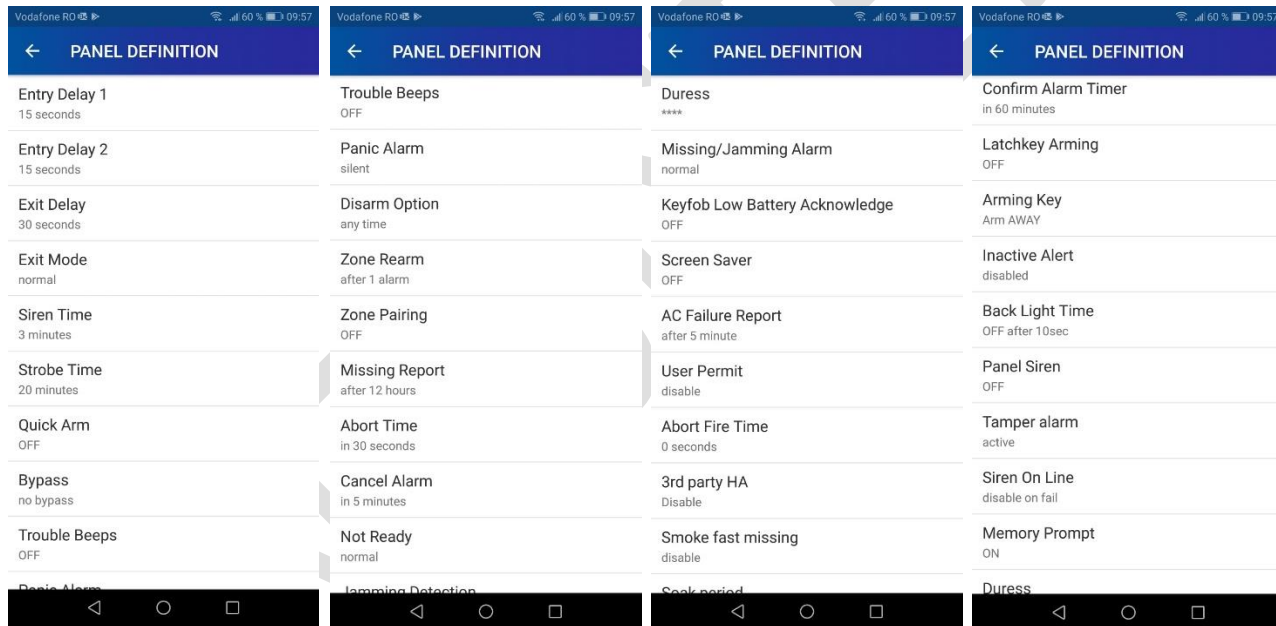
Vodafone RO 60 % 09:57

← PANEL DEFINITION

Entry Delay 1
15 seconds

Entry Delay 2
15 seconds

Exit Delay
30 seconds

Exit Mode
normal

Siren Time
3 minutes

Strobe Time
20 minutes

Quick Arm
OFF

Bypass
no bypass

Trouble Beeps
OFF

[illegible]

Vodafone RO 60 % 09:57

← PANEL DEFINITION

Trouble Beeps
OFF

Panic Alarm
silent

Disarm Option
any time

Zone Rearm
after 1 alarm

Zone Pairing
OFF

Missing Report
after 12 hours

Abort Time
in 30 seconds

Cancel Alarm
in 5 minutes

Not Ready
normal

Jamming Detection

Vodafone RO 60 % 09:57

← PANEL DEFINITION

Duress
****

Missing/Jamming Alarm
normal

Keyfob Low Battery Acknowledge
OFF

Screen Saver
OFF

AC Failure Report
after 5 minute

User Permit
disable

Abort Fire Time
0 seconds

3rd party HA
Disable

Smoke fast missing
disable

Soak period

Vodafone RO 60 % 09:57

← PANEL DEFINITION

Confirm Alarm Timer
in 60 minutes

Latchkey Arming
OFF

Arming Key
Arm AWAY

Inactive Alert
disabled

Back Light Time
OFF after 10sec

Panel Siren
OFF

Tamper alarm
active

Siren On Line
disable on fail

Memory Prompt
ON

Duress